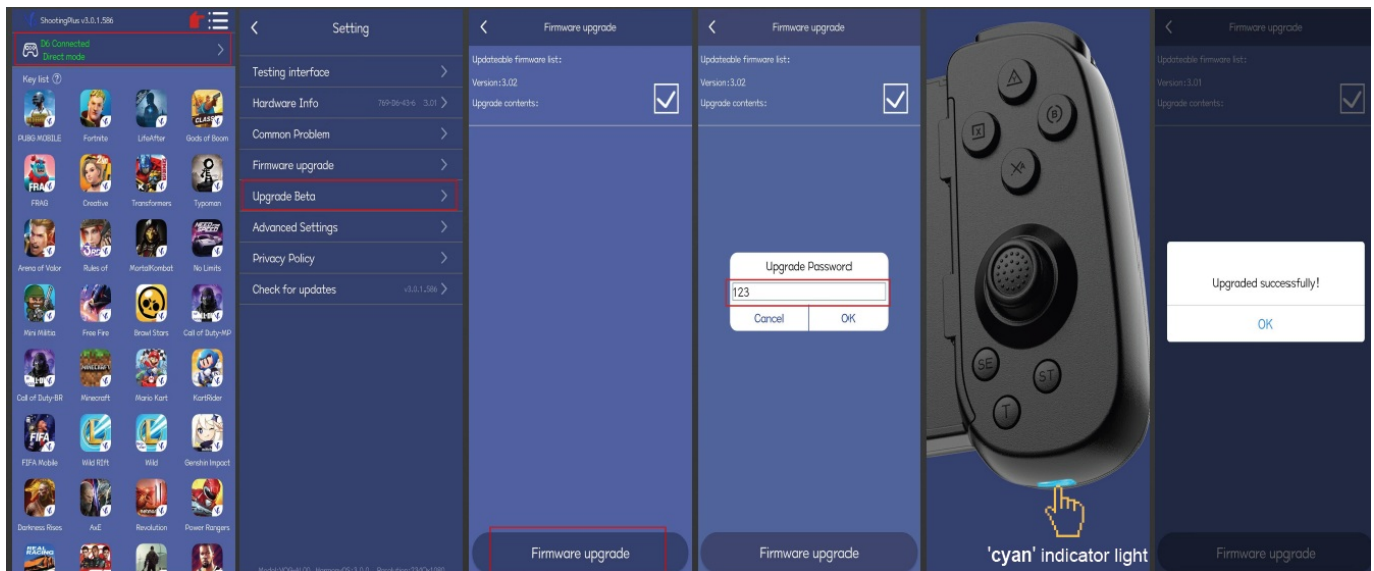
ShootingPlus v3.0.1.586

D6 Connected
Direct mode

Key list ⓘ

PUBG MOBILE
Fortnite
LifeAfter
Gods of Boom
FRAG
Creative
Transformers
Typoman
Arena of Valor
Rules of
MortalKombat
No Limits
Mini Militia
Free Fire
Brawl Stars
Call of Duty-MP
Call of Duty-BR
Minecraft
Mario Kart
KartRider
FIFA Mobile
Wild Rift
Wild
Genshin Impact
Darkness Rises
AxE
Revolution
Power Rangers

Setting

Testing interface
Hardware Info 769-06-43-6 3.01
Common Problem
Firmware upgrade
Upgrade Beta
Advanced Settings
Privacy Policy
Check for updates v3.0.1.586

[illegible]

Firmware upgrade

Updateable firmware list:
Version:3.02
Upgrade contents:

Firmware upgrade

Firmware upgrade

Updateable firmware list:
Version:3.02
Upgrade contents:

Upgrade Password
123
Cancel
OK

Firmware upgrade

SE
ST
T

'cyan' indicator light

Firmware upgrade

Updateable firmware list:
Version:3.01
Upgrade contents:

Upgraded successfully!
OK

Firmware upgrade